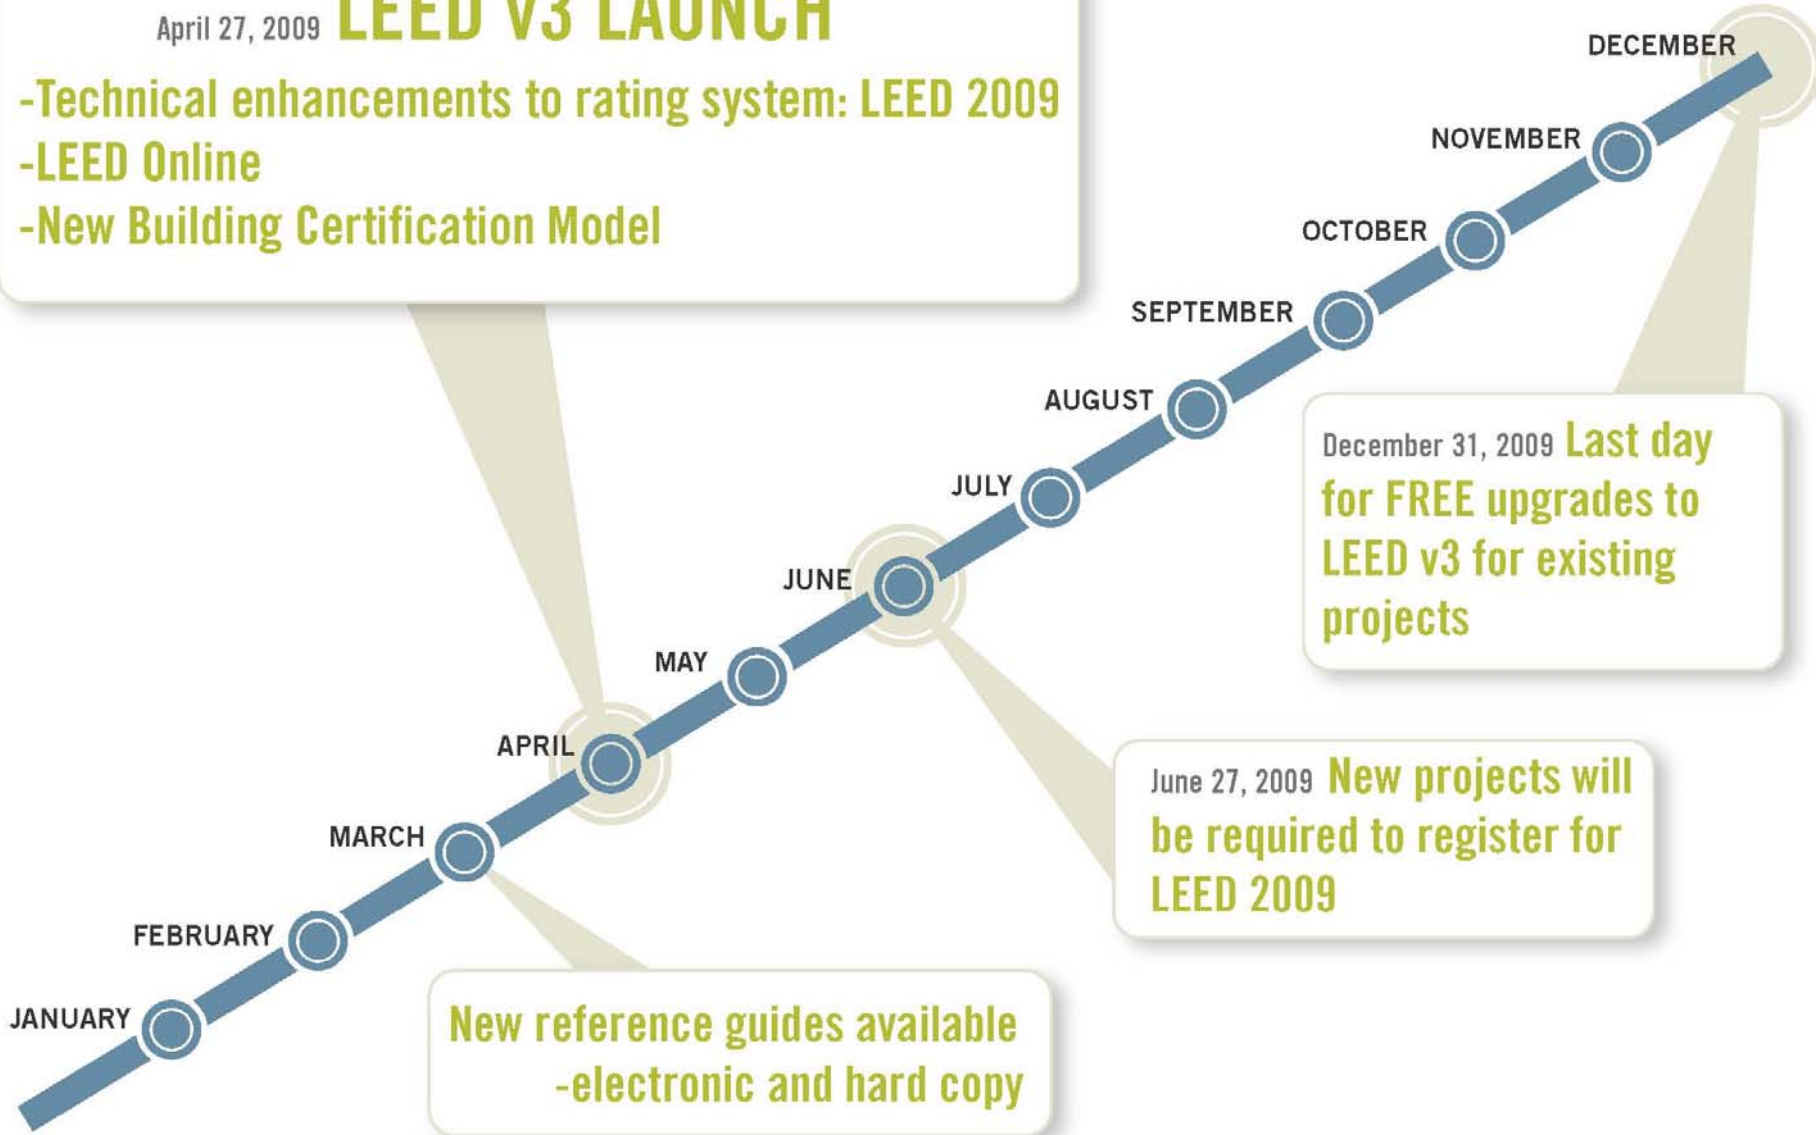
April 27, 2009 LEED V3 LAUNCH

-Technical enhancements to rating system: LEED 2009
-LEED Online
-New Building Certification Model

DECEMBER

NOVEMBER

OCTOBER

SEPTEMBER

AUGUST

JULY

JUNE

MAY

APRIL

MARCH

FEBRUARY

JANUARY

December 31, 2009 Last day for FREE upgrades to LEED v3 for existing projects

June 27, 2009 New projects will be required to register for LEED 2009

New reference guides available -electronic and hard copy